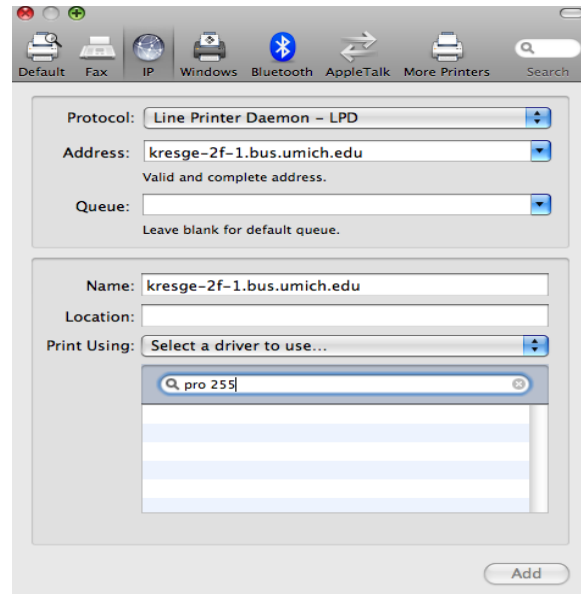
Default Fax IP Windows Bluetooth AppleTalk More Printers Search

Protocol: Line Printer Daemon – LPD

Address: kresge-2f-1.bus.umich.edu

Valid and complete address.

Queue:

Leave blank for default queue.

Name: kresge-2f-1.bus.umich.edu

Location:

Print Using: Select a driver to use...

pro 255

Add